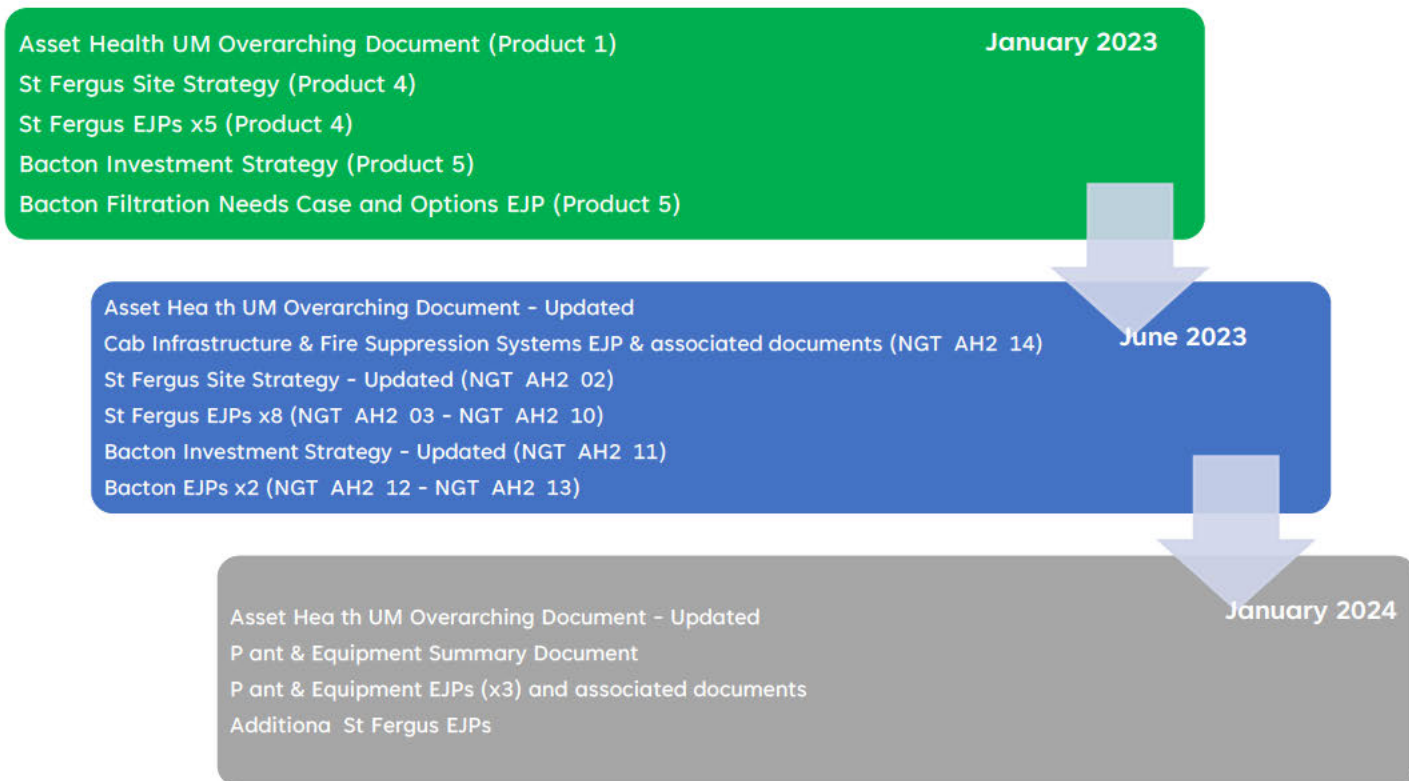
Asset Health UM Overarching Document (Product 1)
St Fergus Site Strategy (Product 4)
St Fergus EJPs x5 (Product 4)
Bacton Investment Strategy (Product 5)
Bacton Filtration Needs Case and Options EJP (Product 5)

January 2023

Asset Hea th UM Overarching Document - Updated
Cab Infrastructure & Fire Suppression Systems EJP & associated documents (NGT AH2 14)
St Fergus Site Strategy - Updated (NGT AH2 02)
St Fergus EJPs x8 (NGT AH2 03 - NGT AH2 10)
Bacton Investment Strategy - Updated (NGT AH2 11)
Bacton EJPs x2 (NGT AH2 12 - NGT AH2 13)

June 2023

Asset Hea th UM Overarching Document - Updated
P ant & Equipment Summary Document
P ant & Equipment EJPs (x3) and associated documents
Additiona St Fergus EJPs

January 2024